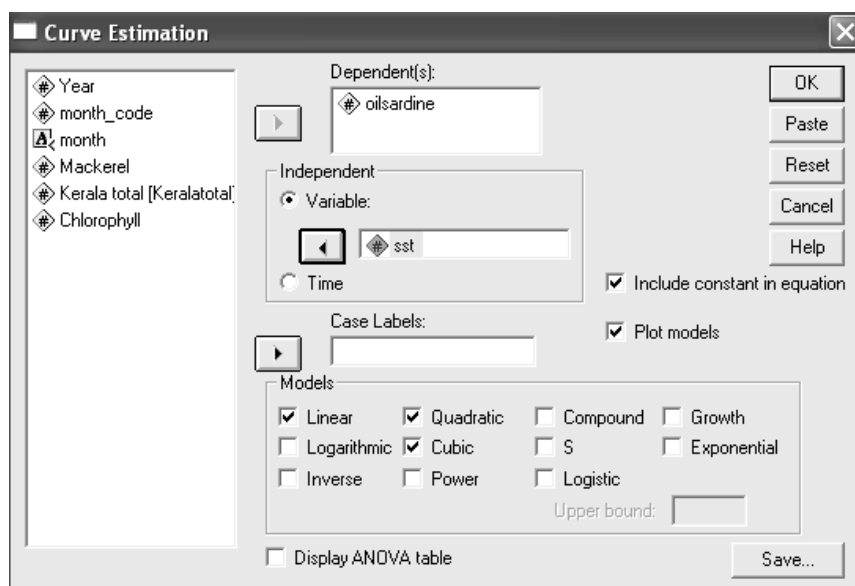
Curve Estimation

Year
month_code
month
Mackerel
Kerala total [Keralatotal]
Chlorophyll

Dependent(s):
oilsardine

Independent
Variable:
sst
Time

Case Labels:

OK
Paste
Reset
Cancel
Help

Include constant in equation

Plot models

Models
Linear
Quadratic
Compound
Growth
Logarithmic
Cubic
S
Exponential
Inverse
Power
Logistic
Upper bound:

Display ANOVA table

Save...